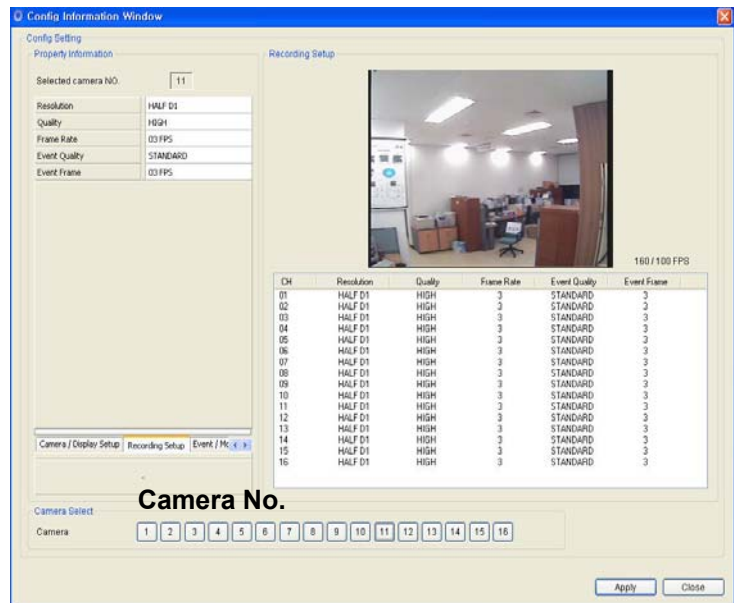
Config Information Window

Config Setting

Property Information

Selected camera NO. 11

| Resolution | HALF D1 |
|---|---|
| Quality | HIGH |
| Frame Rate | 03 FPS |
| Event Quality | STANDARD |
| Event Frame | 03 FPS |

Camera / Display Setup | Recording Setup | Event / Mc

Recording Setup

160 / 100 FPS

| CH | Resolution | Quality | Frame Rate | Event Quality | Event Frame |
|---|---|---|---|---|---|
| 01 | HALF D1 | HIGH | 3 | STANDARD | 3 |
| 02 | HALF D1 | HIGH | 3 | STANDARD | 3 |
| 03 | HALF D1 | HIGH | 3 | STANDARD | 3 |
| 04 | HALF D1 | HIGH | 3 | STANDARD | 3 |
| 05 | HALF D1 | HIGH | 3 | STANDARD | 3 |
| 06 | HALF D1 | HIGH | 3 | STANDARD | 3 |
| 07 | HALF D1 | HIGH | 3 | STANDARD | 3 |
| 08 | HALF D1 | HIGH | 3 | STANDARD | 3 |
| 09 | HALF D1 | HIGH | 3 | STANDARD | 3 |
| 10 | HALF D1 | HIGH | 3 | STANDARD | 3 |
| 11 | HALF D1 | HIGH | 3 | STANDARD | 3 |
| 12 | HALF D1 | HIGH | 3 | STANDARD | 3 |
| 13 | HALF D1 | HIGH | 3 | STANDARD | 3 |
| 14 | HALF D1 | HIGH | 3 | STANDARD | 3 |
| 15 | HALF D1 | HIGH | 3 | STANDARD | 3 |
| 16 | HALF D1 | HIGH | 3 | STANDARD | 3 |

Camera No.

Camera Select

Camera 1 2 3 4 5 6 7 8 9 10 11 12 13 14 15 16

Apply Close